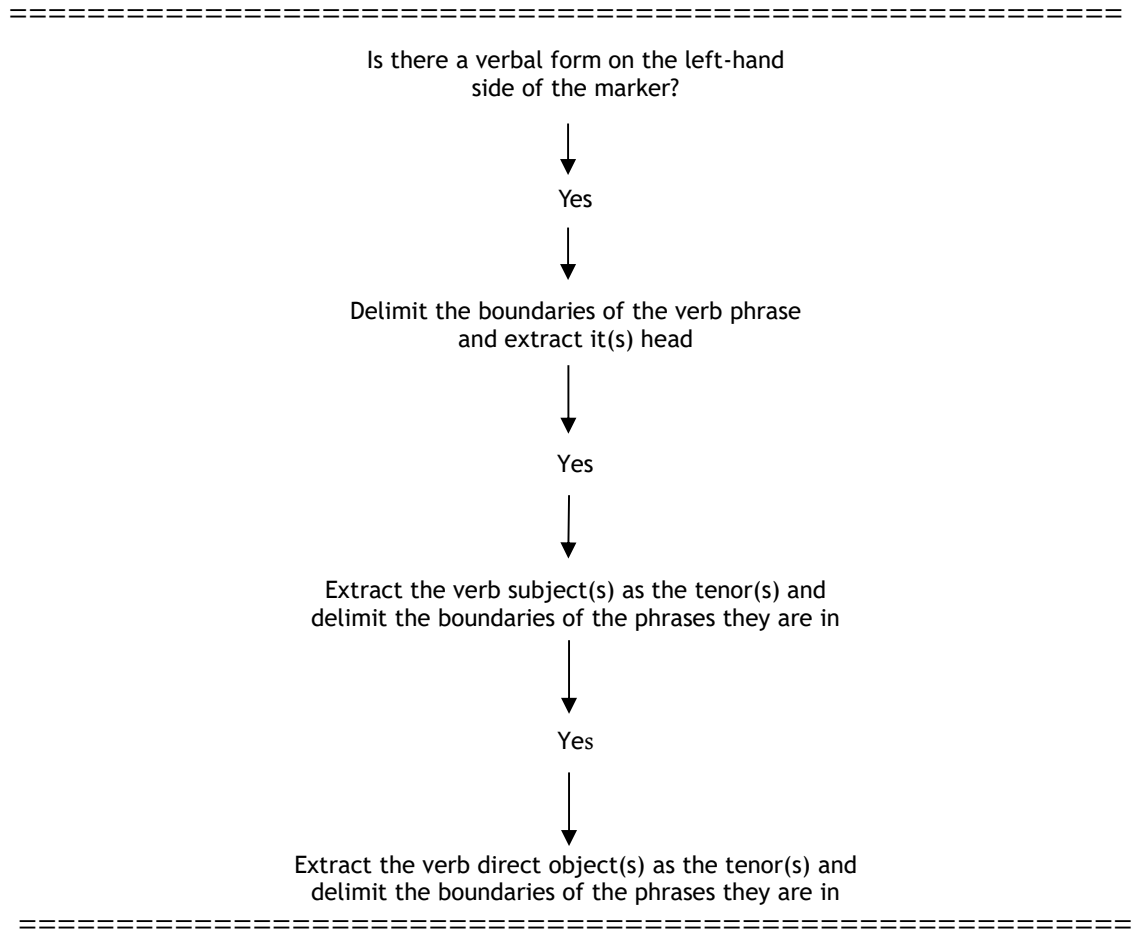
=====================================================================

Is there a verbal form on the left-hand side of the marker?

Yes

Delimit the boundaries of the verb phrase and extract it(s) head

Yes

Extract the verb subject(s) as the tenor(s) and delimit the boundaries of the phrases they are in

Yes

Extract the verb direct object(s) as the tenor(s) and delimit the boundaries of the phrases they are in

=====================================================================